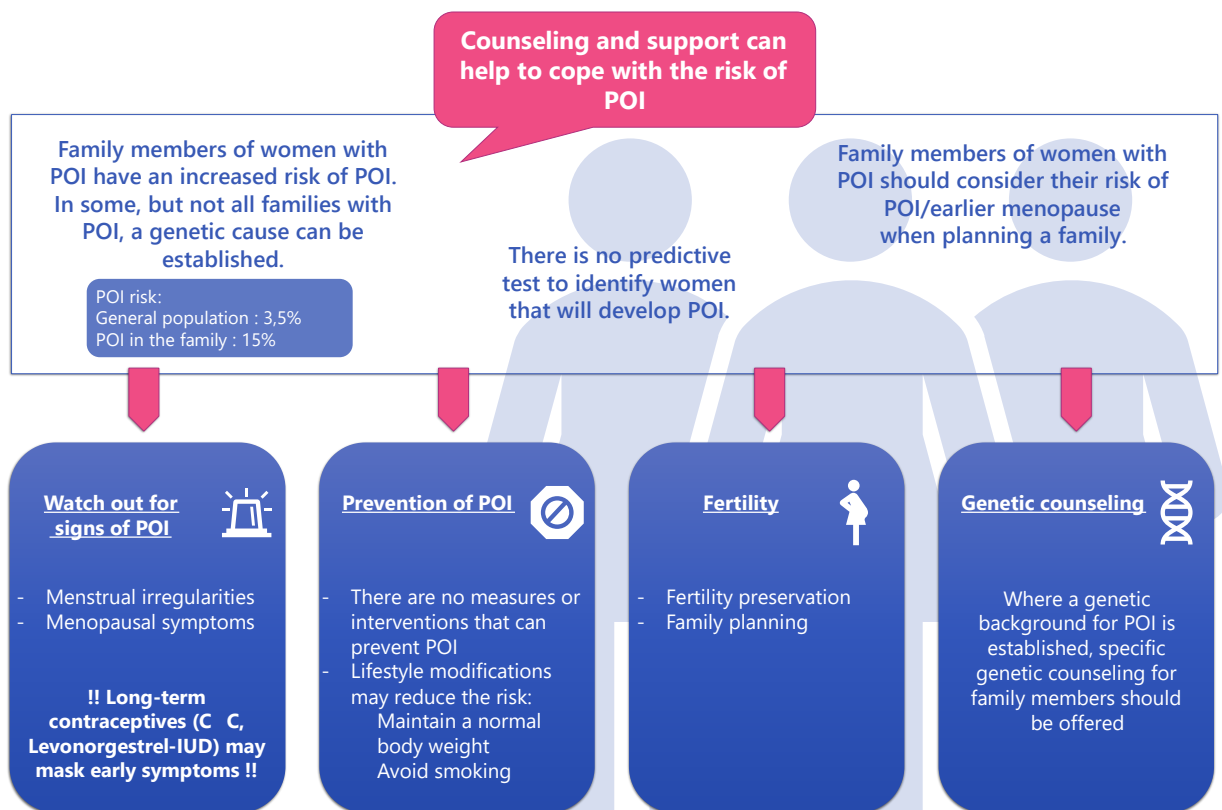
Counseling and support can help to cope with the risk of POI

Family members of women with POI have an increased risk of POI. In some, but not all families with POI, a genetic cause can be established.

POI risk:
General population : 3,5%
POI in the family : 15%

There is no predictive test to identify women that will develop POI.

Family members of women with POI should consider their risk of POI/earlier menopause when planning a family.

Watch out for signs of POI

- Menstrual irregularities
- Menopausal symptoms

!! Long-term contraceptives (C C, Levonorgestrel-IUD) may mask early symptoms !!

Prevention of POI

- There are no measures or interventions that can prevent POI
- Lifestyle modifications may reduce the risk:
Maintain a normal body weight
Avoid smoking

Fertility

- Fertility preservation
- Family planning

Genetic counseling

Where a genetic background for POI is established, specific genetic counseling for family members should be offered